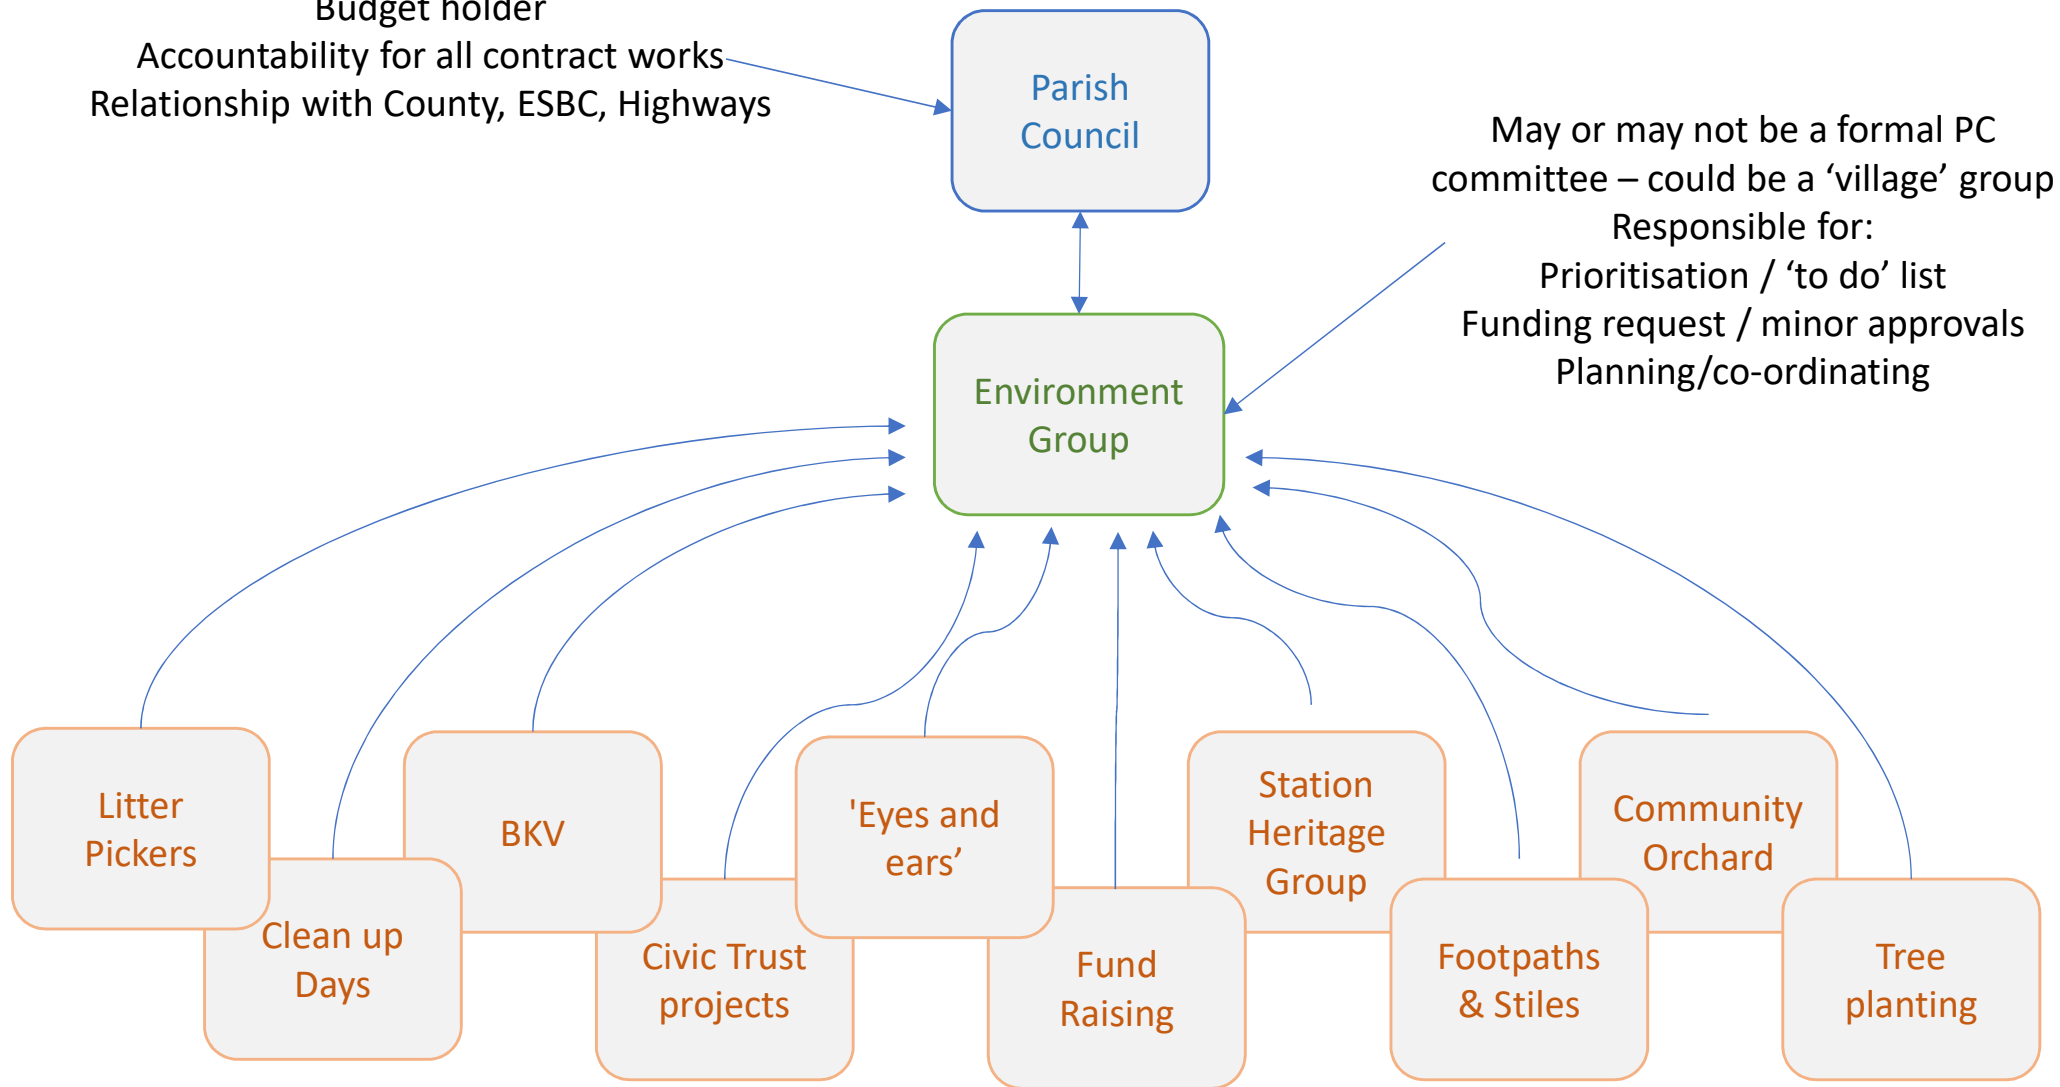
Budget holder
Accountability for all contract works
Relationship with County, ESBC, Highways

Parish Council

May or may not be a formal PC committee – could be a ‘village’ group
Responsible for:
Prioritisation / ‘to do’ list
Funding request / minor approvals
Planning/co-ordinating

Environment Group

Litter Pickers

Clean up Days

BKV

Civic Trust projects

'Eyes and ears’

Fund Raising

Station Heritage Group

Footpaths & Stiles

Community Orchard

Tree planting